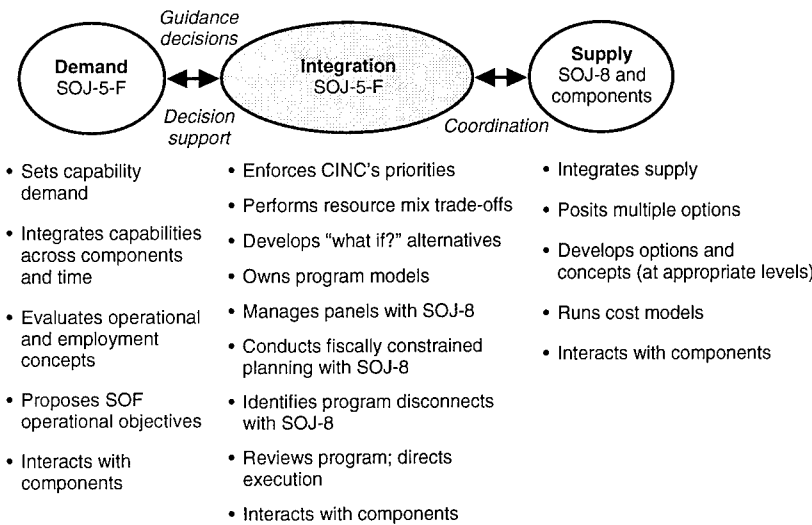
Guidance decisions

Demand
SOJ-5-F

Integration
SOJ-5-F

Supply
SOJ-8 and components

Decision support

Coordination

• Sets capability demand
• Integrates capabilities across components and time
• Evaluates operational and employment concepts
• Proposes SOF operational objectives
• Interacts with components

• Enforces CINC's priorities
• Performs resource mix trade-offs
• Develops "what if?" alternatives
• Owns program models
• Manages panels with SOJ-8
• Conducts fiscally constrained planning with SOJ-8
• Identifies program disconnects with SOJ-8
• Reviews program; directs execution
• Interacts with components

• Integrates supply
• Posits multiple options
• Develops options and concepts (at appropriate levels)
• Runs cost models
• Interacts with components